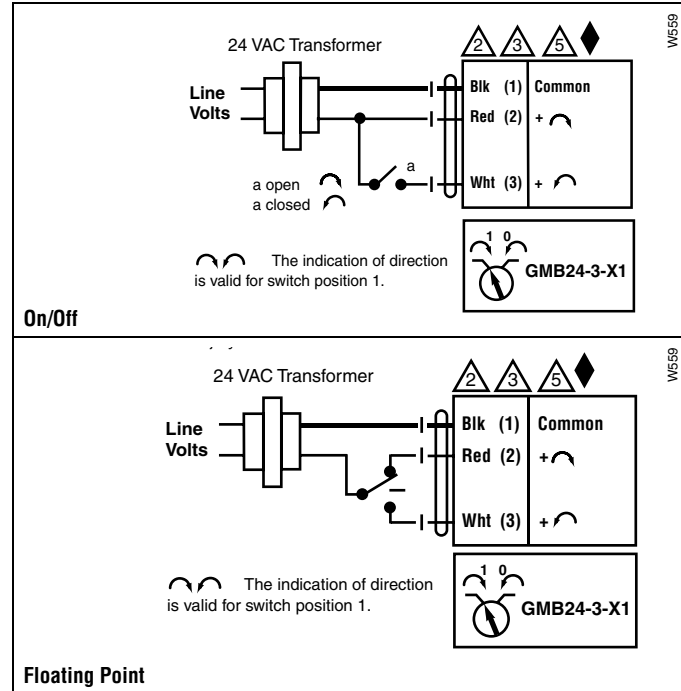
W559

24 VAC Transformer

2 3 5

Line Volts

Blk (1) Common

Red (2) +

a

Wht (3) +

a open
a closed

The indication of direction is valid for switch position 1.

1 0

GMB24-3-X1

On/Off

W559

24 VAC Transformer

2 3 5

Line Volts

Blk (1) Common

Red (2) +

Wht (3) +

The indication of direction is valid for switch position 1.

1 0

GMB24-3-X1

Floating Point